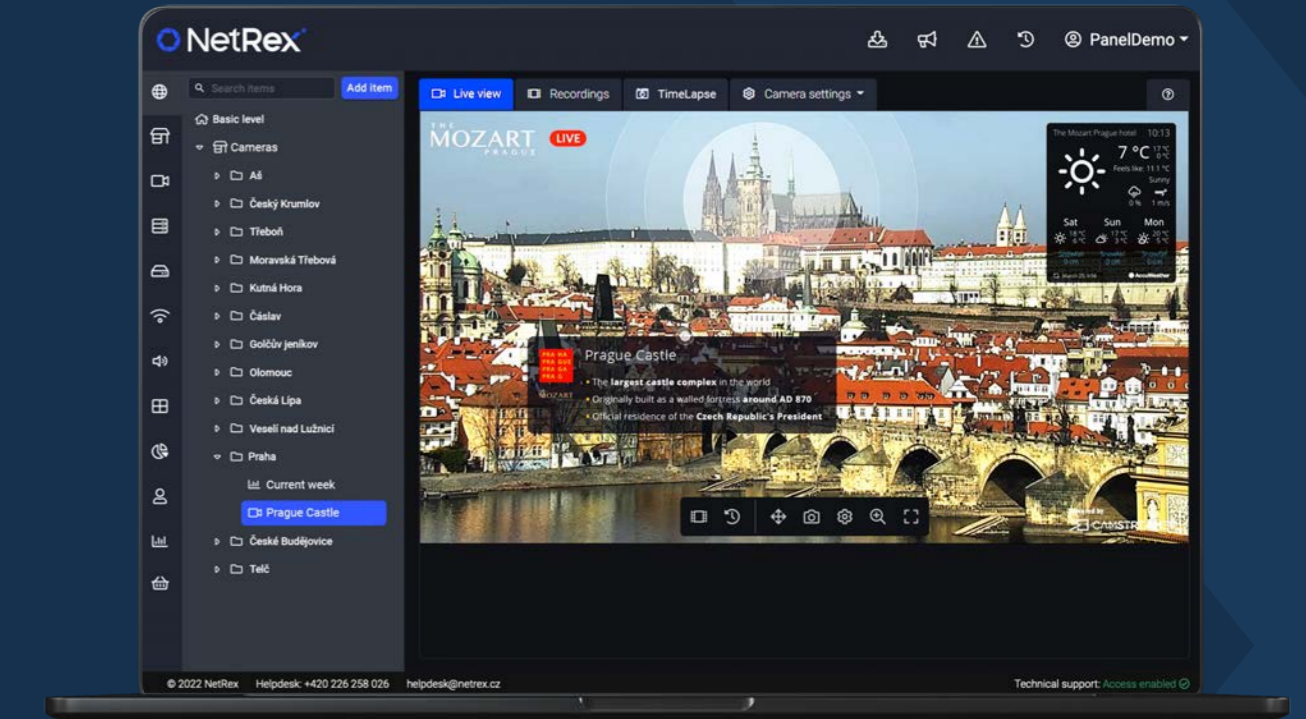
NetRex

PanelDemo

Search items
Add item

Basic level
Cameras
Aš
Český Krumlov
Třeboň
Moravská Třebová
Kutná Hora
Čáslav
Golčův Jeníkov
Olomouc
Česká Lípa
Veselí nad Lužnicí
Praha
Current week
Prague Castle
České Budějovice
Telč

Live view
Recordings
TimeLapse
Camera settings

THE MOZART PRAGUE
LIVE

The Mozart Prague hotel 10:13
7 °C
Feels like: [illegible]
Sunny
Sat
Sun
Mon
AccuWeather

PRA HA PRA GUE PRA GA PRA G
MOZART
Prague Castle
The largest castle complex in the world
Originally built as a walled fortress around AD 870
Official residence of the Czech Republic's President

CAMSTREAMER

© 2022 NetRex Helpdesk: +420 226 258 026 helpdesk@netrex.cz
Technical support: Access enabled